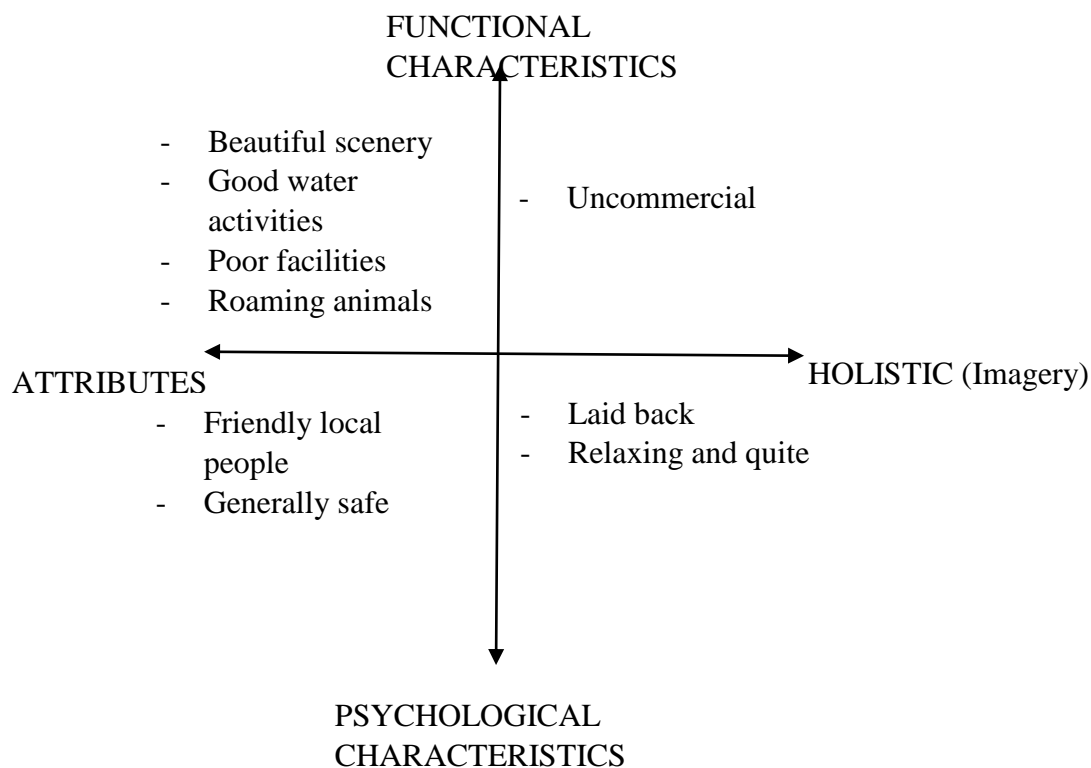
FUNCTIONAL CHARACTERISTICS

- Beautiful scenery
- Good water activities
- Poor facilities
- Roaming animals

- Uncommercial

ATTRIBUTES

HOLISTIC (Imagery)

- Friendly local people
- Generally safe

- Laid back
- Relaxing and quite

PSYCHOLOGICAL CHARACTERISTICS